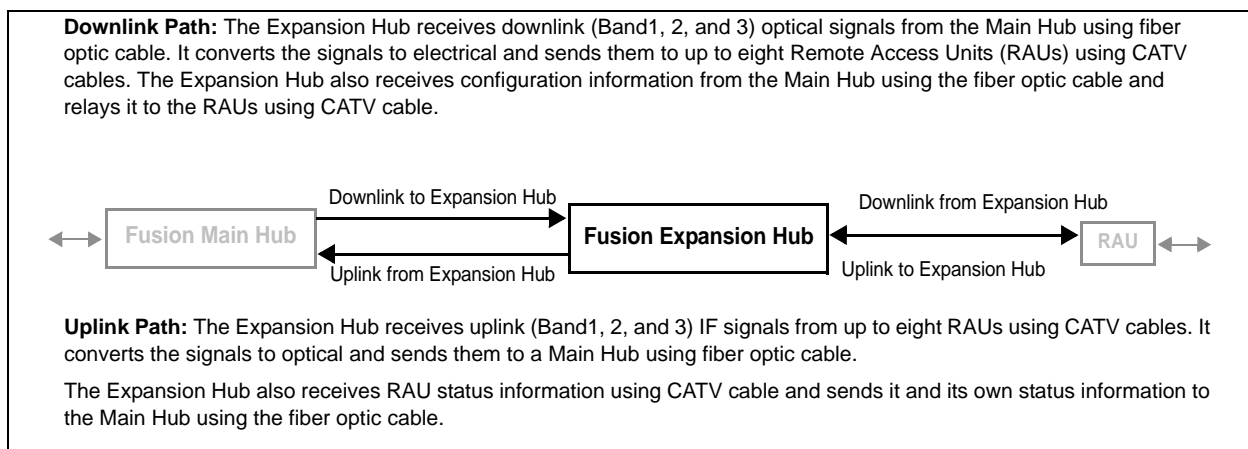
**Downlink Path:** The Expansion Hub receives downlink (Band1, 2, and 3) optical signals from the Main Hub using fiber optic cable. It converts the signals to electrical and sends them to up to eight Remote Access Units (RAUs) using CATV cables. The Expansion Hub also receives configuration information from the Main Hub using the fiber optic cable and relays it to the RAUs using CATV cable.

Downlink to Expansion Hub

Fusion Main Hub

Uplink from Expansion Hub

Fusion Expansion Hub

Downlink from Expansion Hub

RAU

Uplink to Expansion Hub

**Uplink Path:** The Expansion Hub receives uplink (Band1, 2, and 3) IF signals from up to eight RAUs using CATV cables. It converts the signals to optical and sends them to a Main Hub using fiber optic cable.

The Expansion Hub also receives RAU status information using CATV cable and sends it and its own status information to the Main Hub using the fiber optic cable.